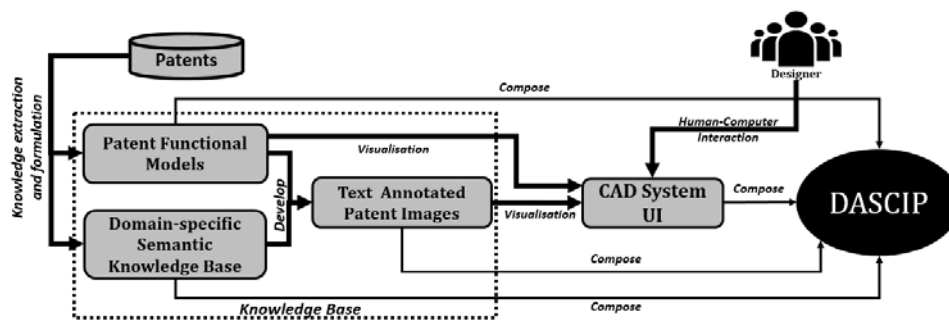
Patents

Knowledge extraction and formulation

Compose

Designer

Human-Computer Interaction

Patent Functional Models

Visualisation

Develop

Text Annotated Patent Images

Visualisation

CAD System UI

Compose

DASCIP

Domain-specific Semantic Knowledge Base

Compose

Knowledge Base

Compose